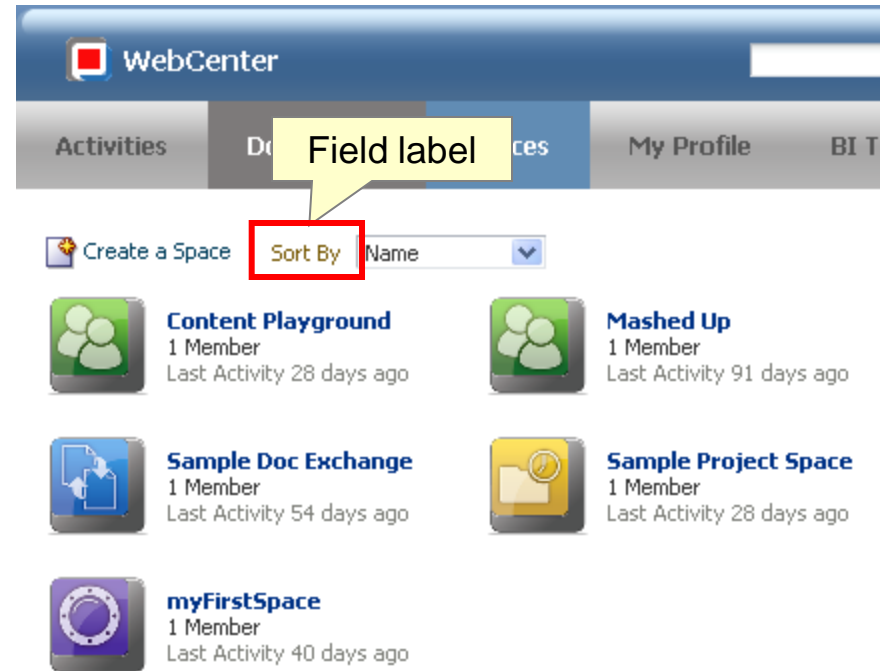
WebCenter

Activities Do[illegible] Field label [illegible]ces My Profile BI T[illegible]

Create a Space Sort By Name

Content Playground
1 Member
Last Activity 28 days ago

Mashed Up
1 Member
Last Activity 91 days ago

Sample Doc Exchange
1 Member
Last Activity 54 days ago

Sample Project Space
1 Member
Last Activity 28 days ago

myFirstSpace
1 Member
Last Activity 40 days ago